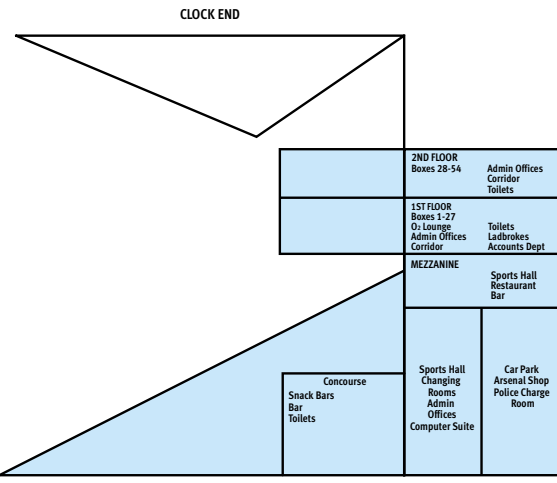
CLOCK END

2ND FLOOR
Boxes 28-54

Admin Offices
Corridor
Toilets

1ST FLOOR
Boxes 1-27
$O_2$ Lounge
Admin Offices
Corridor

Toilets
Ladbrokes
Accounts Dept

MEZZANINE

Sports Hall
Restaurant
Bar

Concourse
Snack Bars
Bar
Toilets

Sports Hall
Changing Rooms
Admin Offices
Computer Suite

Car Park
Arsenal Shop
Police Charge Room